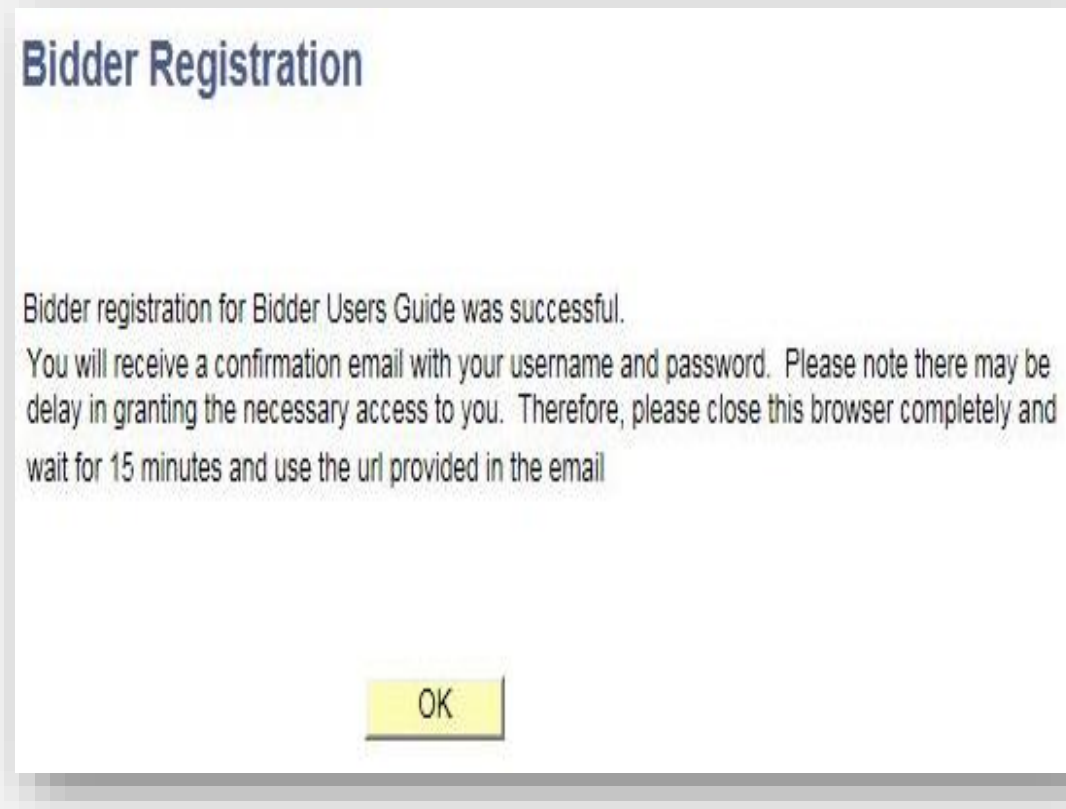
Bidder Registration

Bidder registration for Bidder Users Guide was successful.

You will receive a confirmation email with your username and password. Please note there may be delay in granting the necessary access to you. Therefore, please close this browser completely and wait for 15 minutes and use the url provided in the email

OK